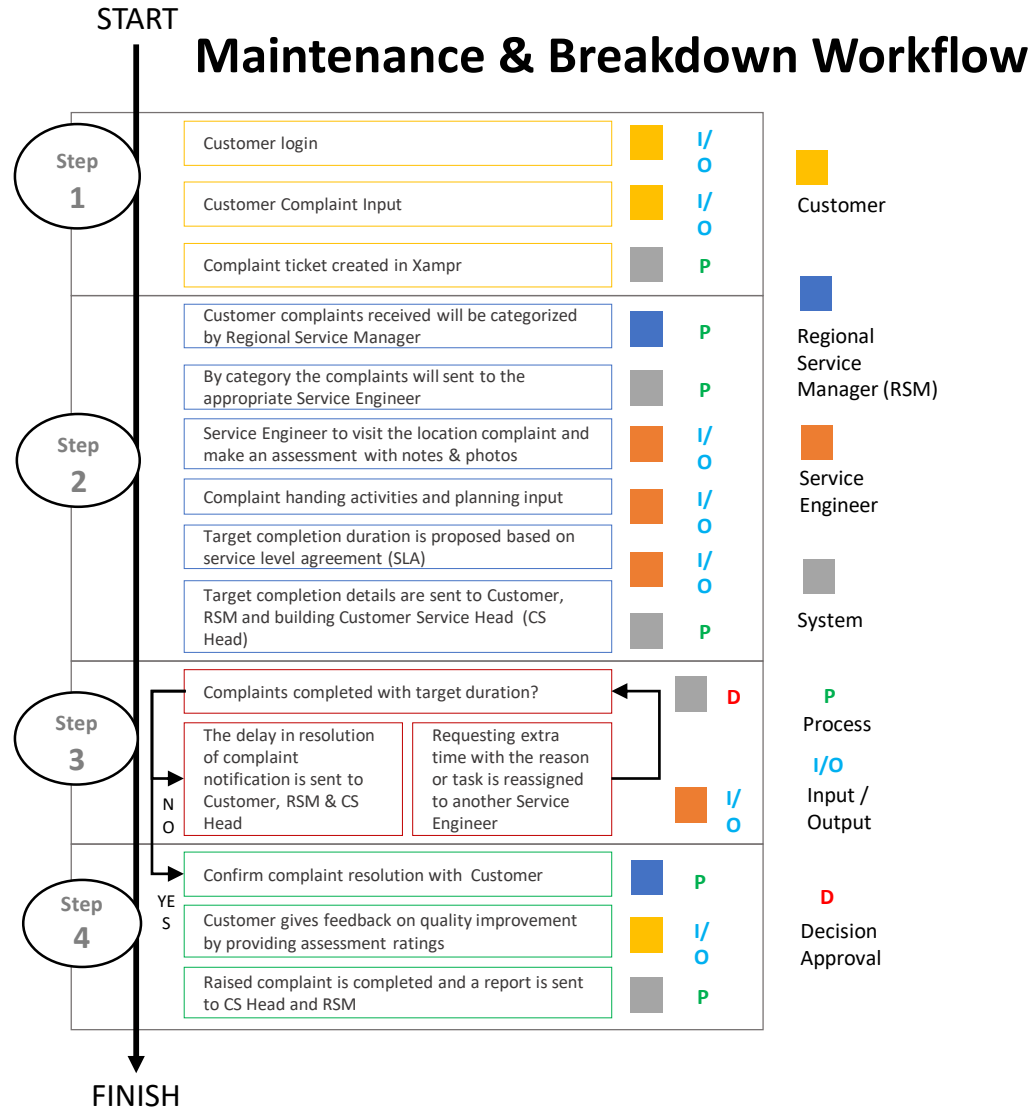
START

Maintenance & Breakdown Workflow

Step 1

Customer login
I/O

Customer Complaint Input
I/O

Complaint ticket created in Xampr
P

Step 2

Customer complaints received will be categorized by Regional Service Manager
P

By category the complaints will sent to the appropriate Service Engineer
P

Service Engineer to visit the location complaint and make an assessment with notes & photos
I/O

Complaint handing activities and planning input
I/O

Target completion duration is proposed based on service level agreement (SLA)
I/O

Target completion details are sent to Customer, RSM and building Customer Service Head (CS Head)
P

Step 3

Complaints completed with target duration?
D

The delay in resolution of complaint notification is sent to Customer, RSM & CS Head

Requesting extra time with the reason or task is reassigned to another Service Engineer
I/O

NO

Step 4

YES

Confirm complaint resolution with Customer
P

Customer gives feedback on quality improvement by providing assessment ratings
I/O

Raised complaint is completed and a report is sent to CS Head and RSM
P

Customer

Regional Service Manager (RSM)

Service Engineer

System

P
Process

I/O
Input / Output

D
Decision Approval

FINISH